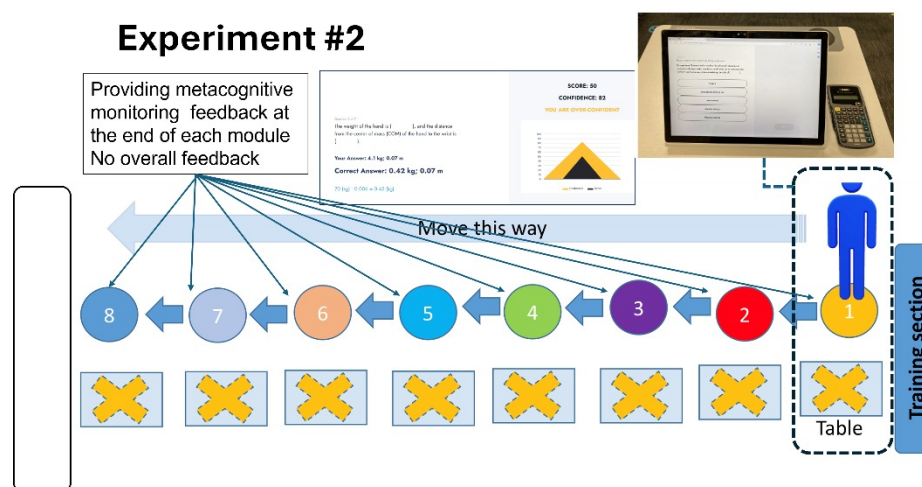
Experiment #2

Providing metacognitive monitoring feedback at the end of each module
No overall feedback

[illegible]
The weight of the hand is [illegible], and the distance from the center of mass (COM) of the hand to the wrist is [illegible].

Your Answer: 4.1 kg; 0.07 m

Correct Answer: 0.42 kg; 0.07 m

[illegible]

SCORE: 50
CONFIDENCE: 83
YOU ARE OVERCONFIDENT

Move this way

8
7
6
5
4
3
2
1

Table

Training section